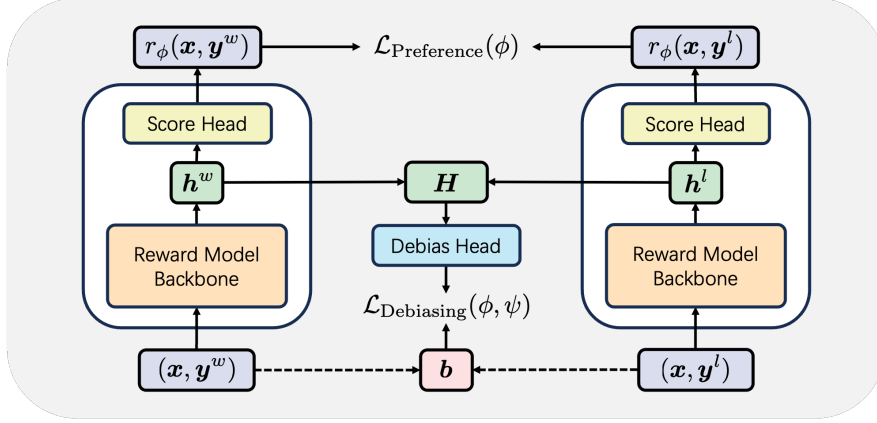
$r_\phi(\boldsymbol{x}, \boldsymbol{y}^w)$

$\mathcal{L}_{\text{Preference}}(\phi)$

$r_\phi(\boldsymbol{x}, \boldsymbol{y}^l)$

Score Head

Score Head

$\boldsymbol{h}^w$

$\boldsymbol{H}$

$\boldsymbol{h}^l$

Debias Head

Reward Model Backbone

Reward Model Backbone

$\mathcal{L}_{\text{Debiasing}}(\phi, \psi)$

$(\boldsymbol{x}, \boldsymbol{y}^w)$

$\boldsymbol{b}$

$(\boldsymbol{x}, \boldsymbol{y}^l)$